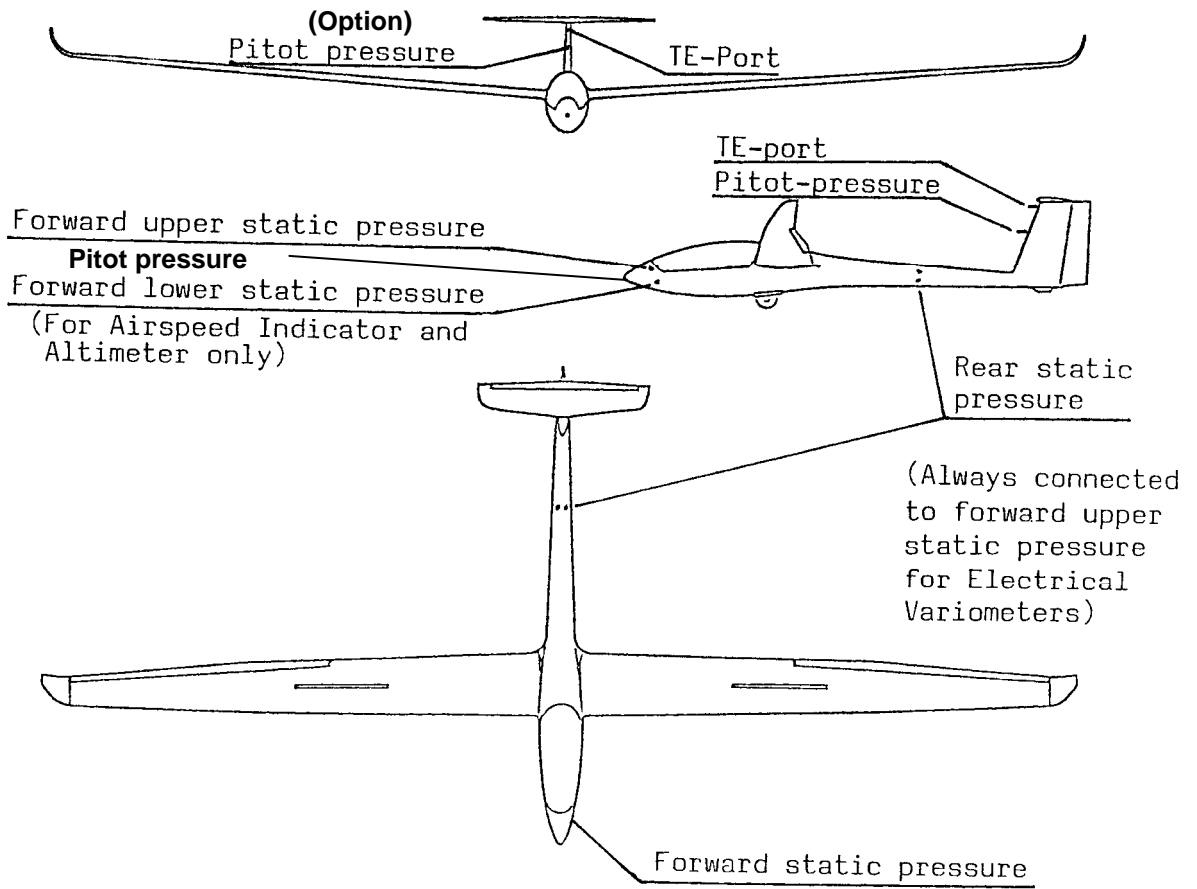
(Option)
Pitot pressure
TE-Port

TE-port
Pitot-pressure

Forward upper static pressure
Pitot pressure
Forward lower static pressure
(For Airspeed Indicator and Altimeter only)

Rear static pressure

(Always connected to forward upper static pressure for Electrical Variometers)

Forward static pressure